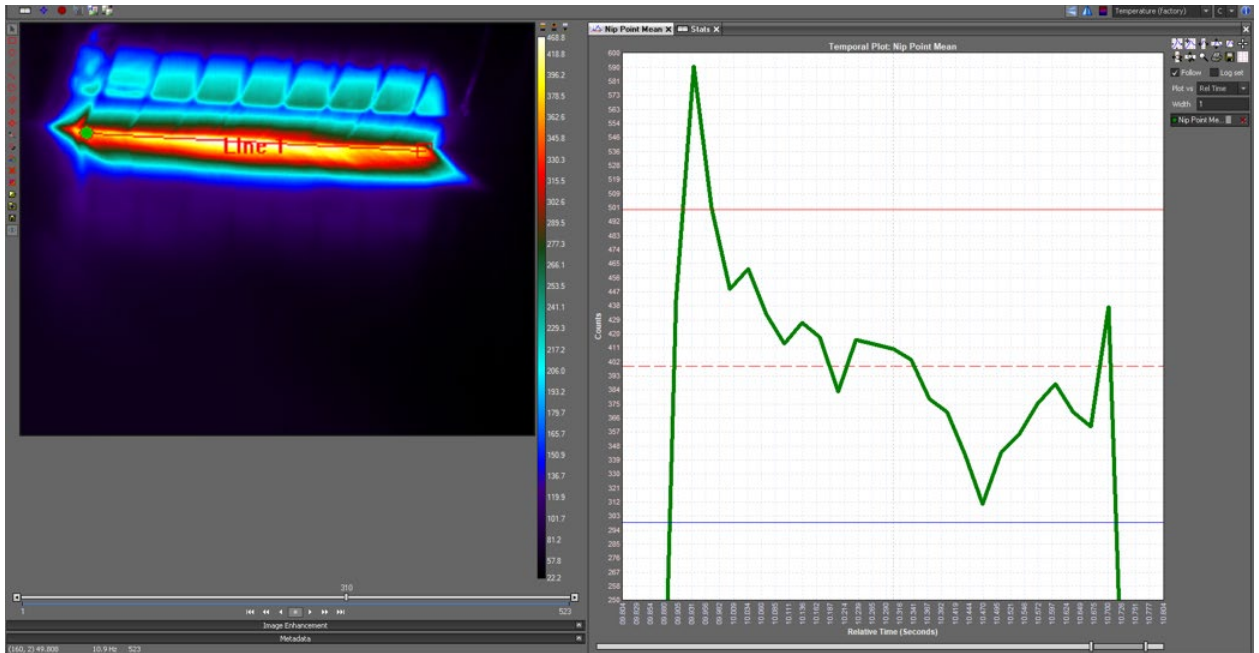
Temperature (Factory) C

Line 1

468.8
418.8
396.2
378.5
362.6
345.8
330.3
315.5
302.6
289.5
277.3
266.1
253.5
241.1
229.3
217.2
206.0
193.2
179.7
165.7
150.9
136.7
119.9
101.7
81.2
57.8
22.2

310
1
523

Image Enhancement
Metadata
(160, 2) 49.808 10.9 Hz 523

Nip Point Mean × Stats ×

Temporal Plot: Nip Point Mean

Follow Log set
Plot vs Rel Time
Width 1
Nip Point Me...

Counts
608
590
581
572
563
554
546
536
528
519
509
501
492
483
474
465
456
447
438
429
420
411
402
393
384
375
366
357
348
339
330
321
312
303
294
285
276
267
258
250

09.804 09.829 09.854 09.880 09.905 09.931 09.956 09.982 10.009 10.034 10.060 10.085 10.111 10.136 10.162 10.187 10.214 10.239 10.265 10.290 10.316 10.341 10.367 10.392 10.419 10.444 10.470 10.495 10.521 10.546 10.572 10.597 10.624 10.649 10.675 10.700 10.726 10.751 10.777 10.804

Relative Time (Seconds)